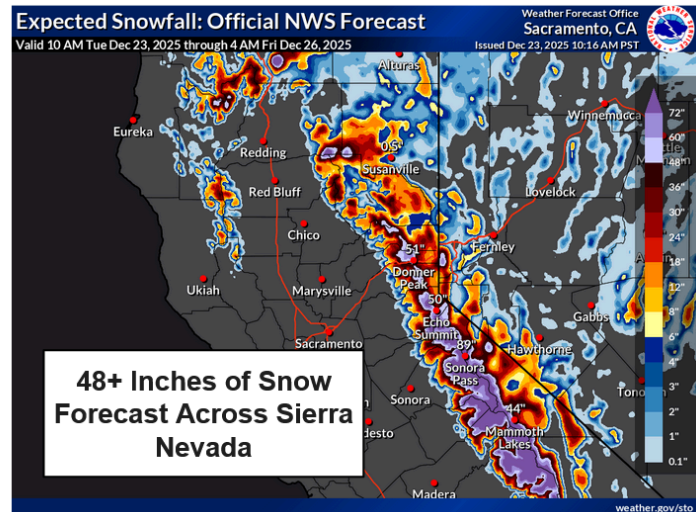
Expected Snowfall: Official NWS Forecast
Valid 10 AM Tue Dec 23, 2025 through 4 AM Fri Dec 26, 2025

Weather Forecast Office
Sacramento, CA
Issued Dec 23, 2025 10:16 AM PST

Alturas
Eureka
Redding
Red Bluff
Susanville
Chico
Ukiah
Marysville
Sacramento
Sonora
Modesto
Madera
Winnemucca
Lovelock
Fernley
Gabbs
Hawthorne
Tonopah
Donner Peak
Echo Summit
Sonora Pass
Mammoth Lakes
05"
51"
50"
89"
44"

72"
60"
48"
36"
30"
24"
18"
12"
8"
6"
4"
3"
2"
1"
0.1"

48+ Inches of Snow Forecast Across Sierra Nevada

weather.gov/sto